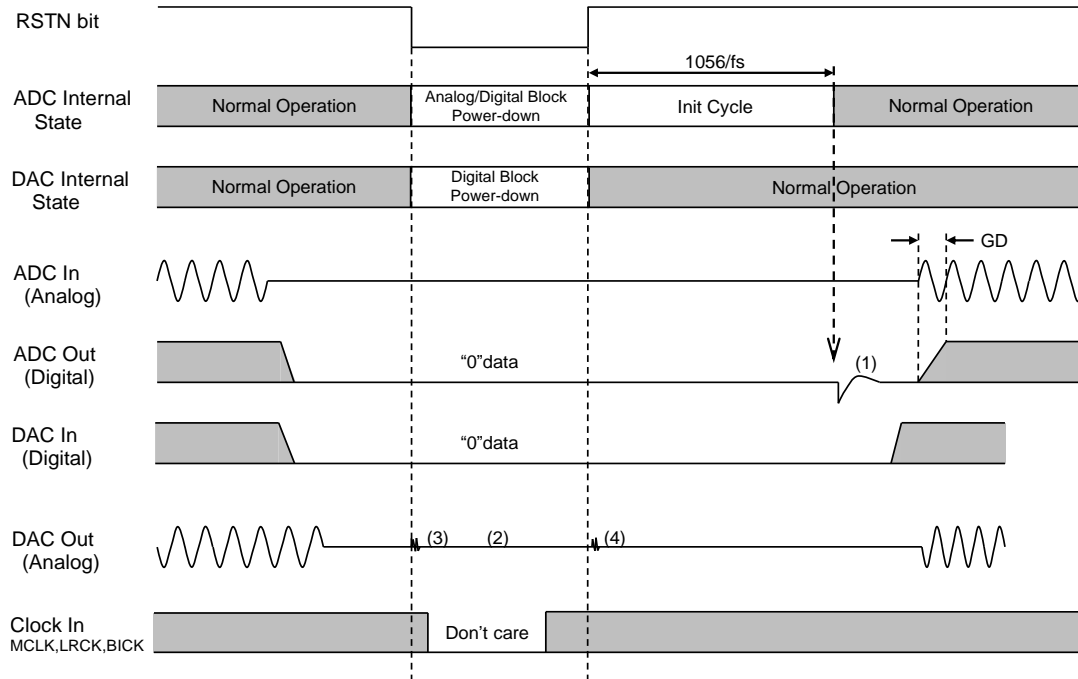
RSTN bit

1056/fs

ADC Internal State

Normal Operation

Analog/Digital Block Power-down

Init Cycle

Normal Operation

DAC Internal State

Normal Operation

Digital Block Power-down

Normal Operation

GD

ADC In (Analog)

ADC Out (Digital)

"0"data

(1)

DAC In (Digital)

"0"data

DAC Out (Analog)

(3)

(2)

(4)

Clock In MCLK,LRCK,BICK

Don't care